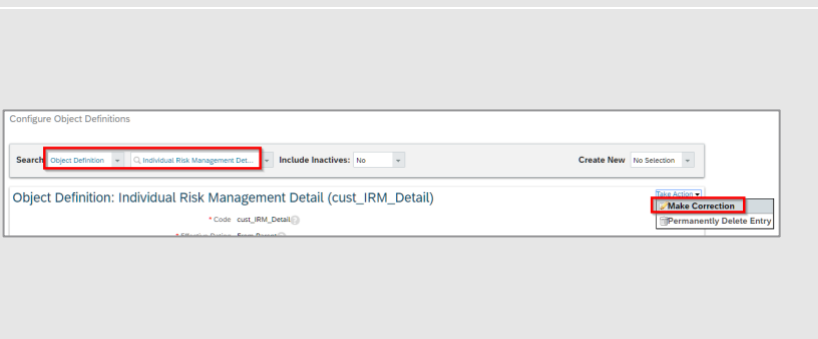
Configure Object Definitions

Search Object Definition Individual Risk Management Det... Include Inactives: No Create New No Selection

Object Definition: Individual Risk Management Detail (cust_IRM_Detail)

Take Action

Make Correction

Permanently Delete Entry

* Code cust_IRM_Detail

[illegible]